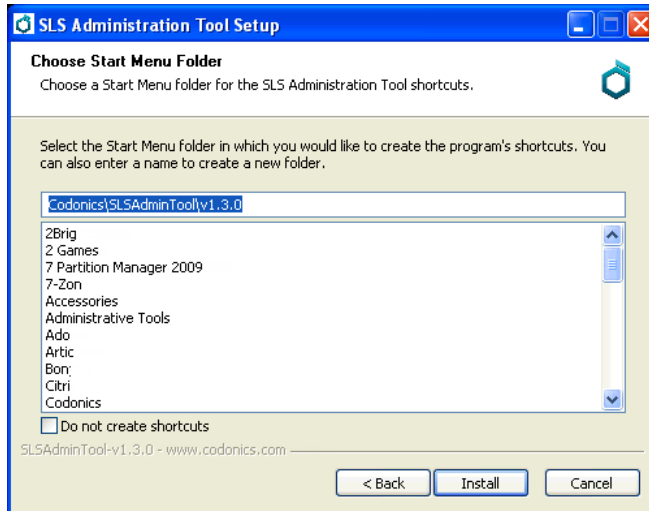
SLS Administration Tool Setup

Choose Start Menu Folder
Choose a Start Menu folder for the SLS Administration Tool shortcuts.

Select the Start Menu folder in which you would like to create the program's shortcuts. You can also enter a name to create a new folder.

Codonics\SLSAdminTool\v1.3.0

2Brig
2 Games
7 Partition Manager 2009
7-Zon
Accessories
Administrative Tools
Ado
Artic
Bon;
Citri
Codonics

Do not create shortcuts

SLSAdminTool-v1.3.0 - www.codonics.com

< Back
Install
Cancel